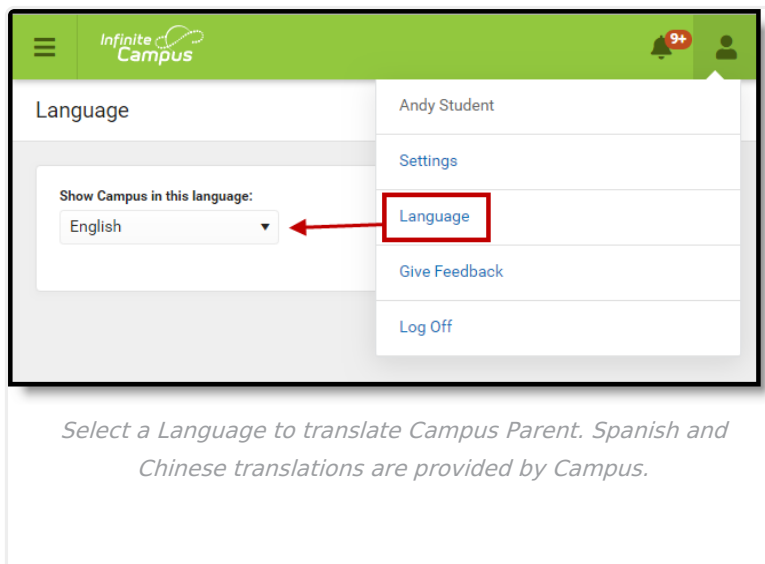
Infinite Campus

9+

Language

Show Campus in this language:

English

Andy Student

Settings

Language

Give Feedback

Log Off

Select a Language to translate Campus Parent. Spanish and Chinese translations are provided by Campus.